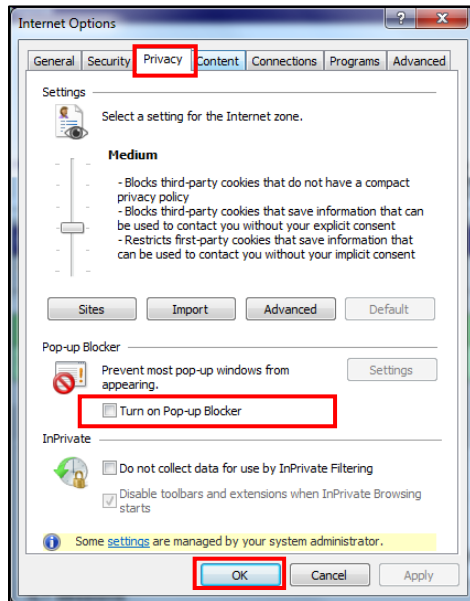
Internet Options

?

General | Security | Privacy | Content | Connections | Programs | Advanced

Settings

Select a setting for the Internet zone.

Medium

- Blocks third-party cookies that do not have a compact privacy policy
- Blocks third-party cookies that save information that can be used to contact you without your explicit consent
- Restricts first-party cookies that save information that can be used to contact you without your implicit consent

Sites | Import | Advanced | Default

Pop-up Blocker

Prevent most pop-up windows from appearing.

Settings

Turn on Pop-up Blocker

InPrivate

Do not collect data for use by InPrivate Filtering

Disable toolbars and extensions when InPrivate Browsing starts

Some settings are managed by your system administrator.

OK | Cancel | Apply